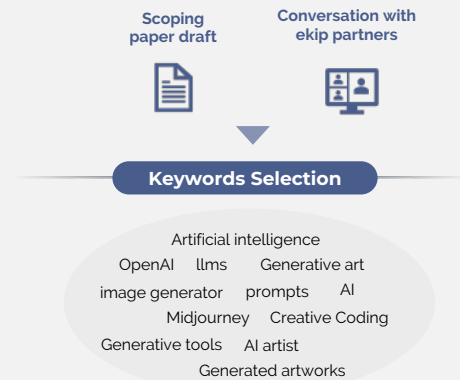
Scoping paper draft

Conversation with ekip partners

Keywords Selection

Artificial intelligence
OpenAI llms Generative art
image generator prompts AI
Midjourney Creative Coding
Generative tools AI artist
Generated artworks